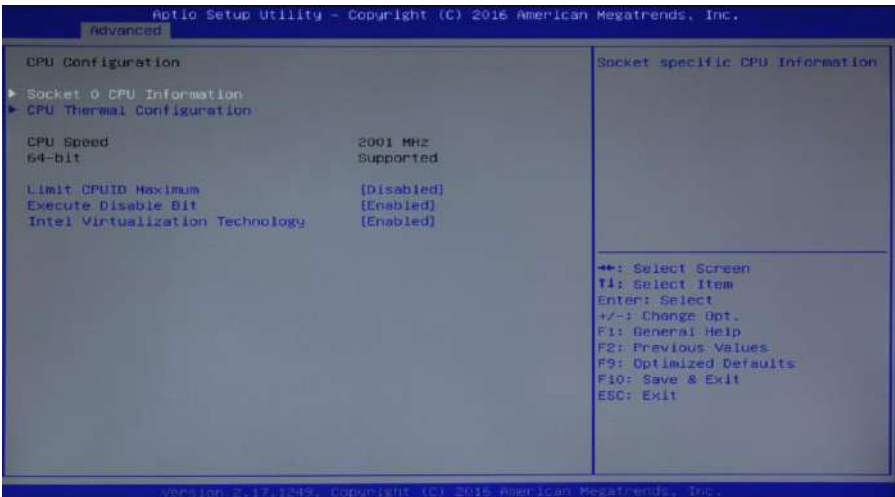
Aptio Setup Utility – Copyright (C) 2016 American Megatrends, Inc.
Advanced

CPU Configuration

▶ Socket 0 CPU Information
▶ CPU Thermal Configuration

CPU Speed 2001 MHz
64-bit Supported

Limit CPUID Maximum [Disabled]
Execute Disable Bit [Enabled]
Intel Virtualization Technology [Enabled]

Socket specific CPU Information

→←: Select Screen
↑↓: Select Item
Enter: Select
+/-: Change Opt.
F1: General Help
F2: Previous Values
F9: Optimized Defaults
F10: Save & Exit
ESC: Exit

Version 2.17.1249. Copyright (C) 2016 American Megatrends, Inc.